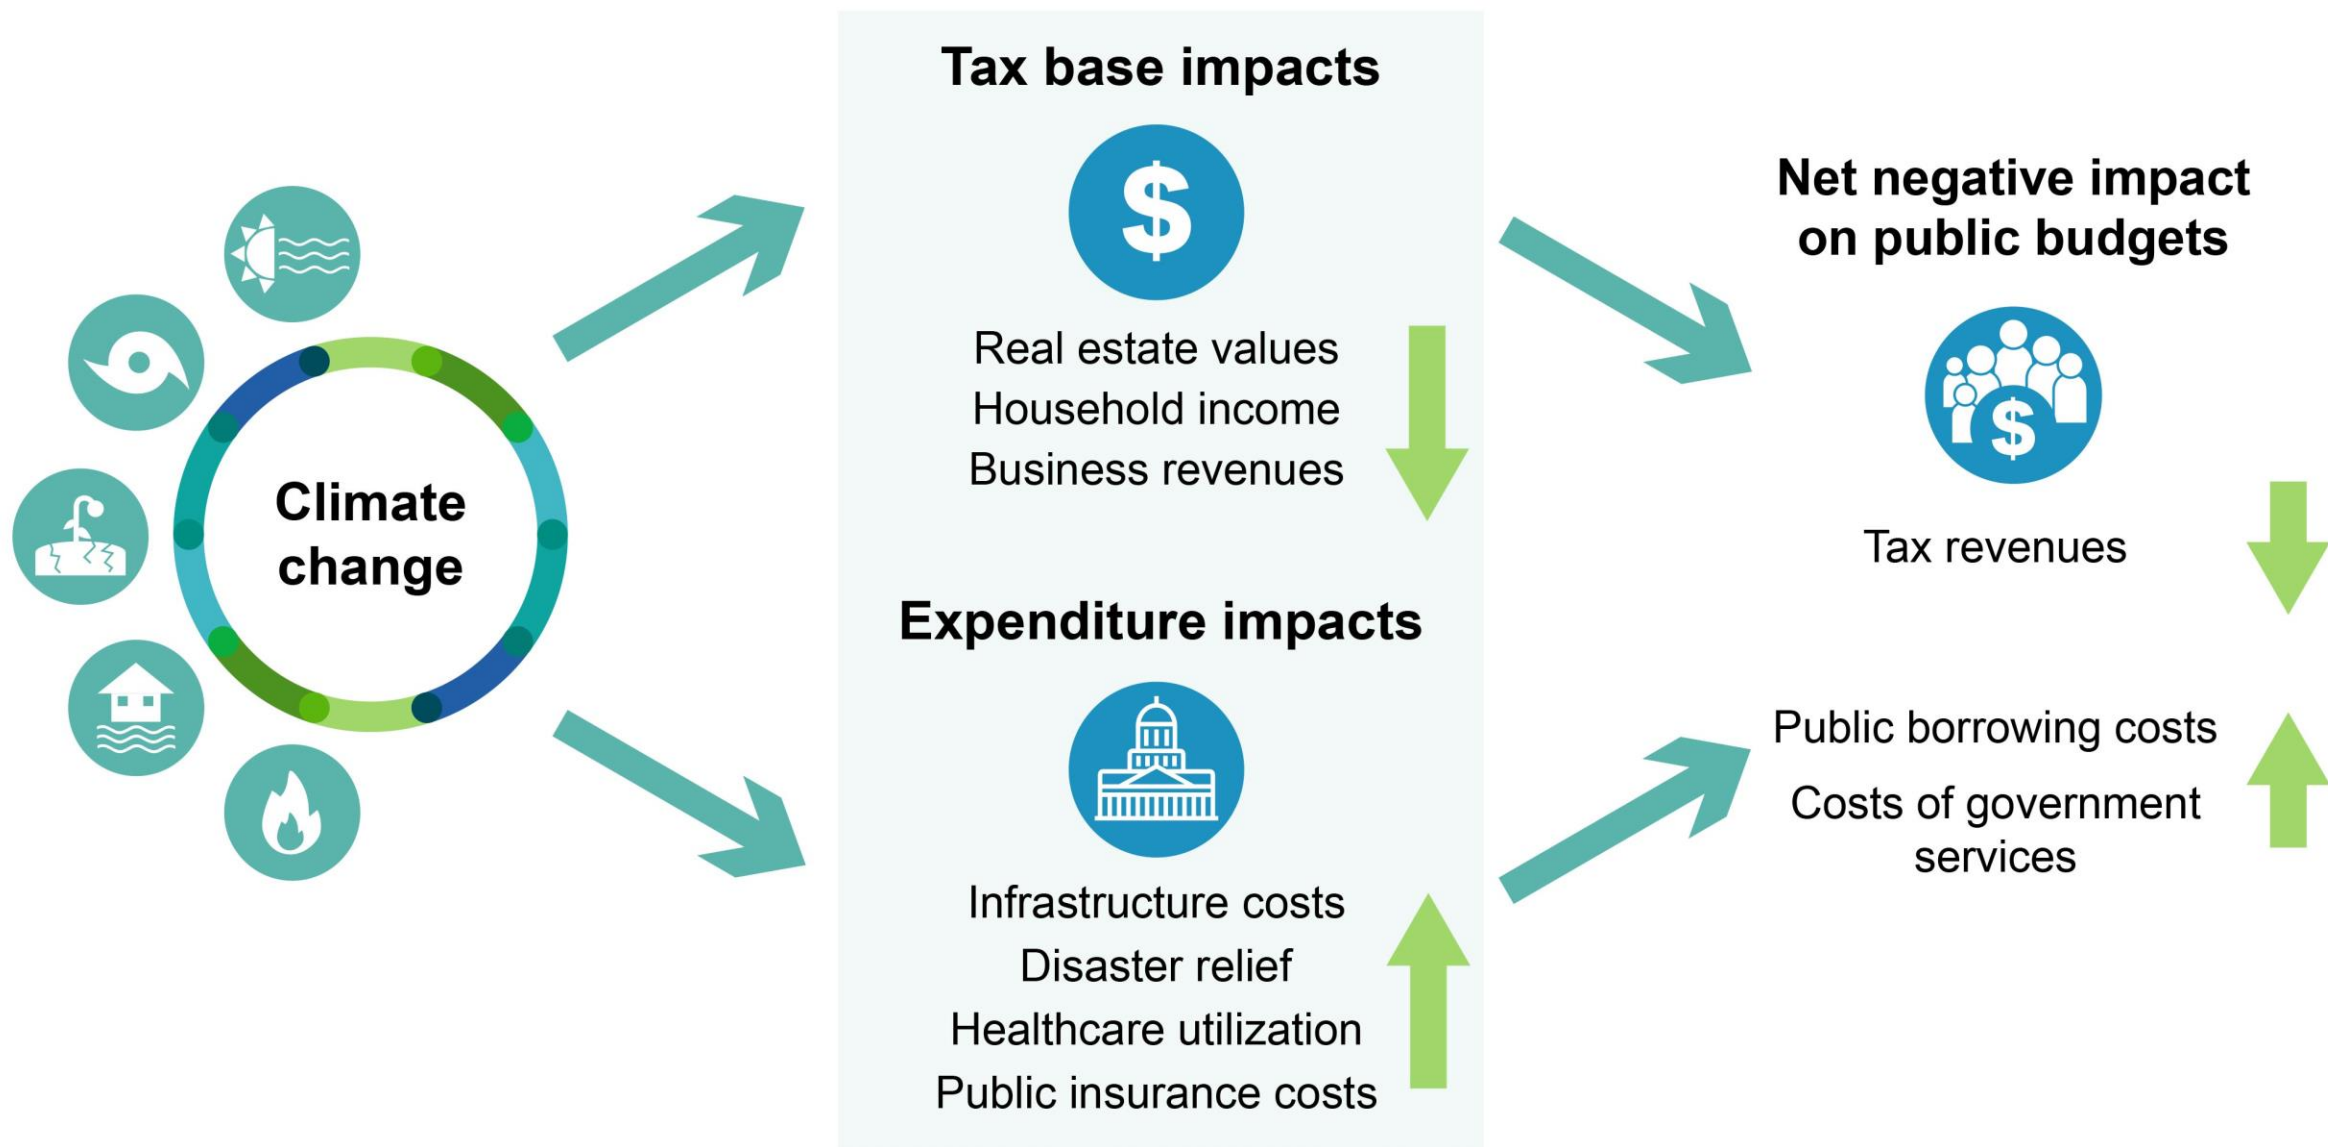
Climate change

Tax base impacts

$

Real estate values
Household income
Business revenues

Expenditure impacts

Infrastructure costs
Disaster relief
Healthcare utilization
Public insurance costs

Net negative impact on public budgets

$

Tax revenues

Public borrowing costs

Costs of government services